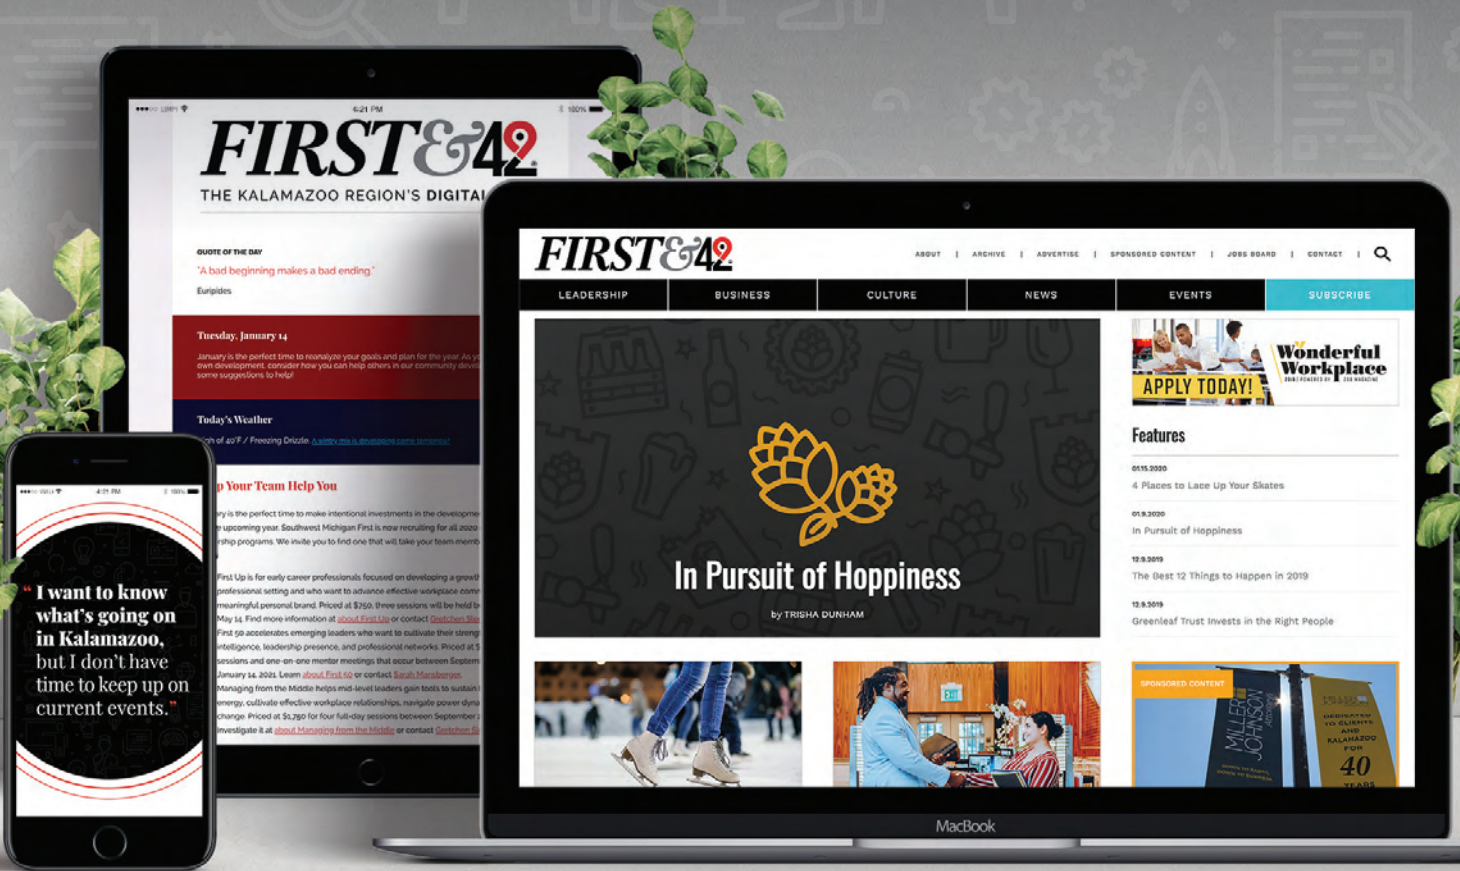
4:21 PM

FIRST&42

THE KALAMAZOO REGION'S DIGITAL

QUOTE OF THE DAY
"A bad beginning makes a bad ending."
Euripides

Tuesday, January 14
January is the perfect time to reanalyze your goals and plan for the year. As yo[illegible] own development, consider how you can help others in our community deve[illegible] some suggestions to help!

Today's Weather
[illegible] of 40°F / Freezing Drizzle. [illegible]

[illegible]p Your Team Help You
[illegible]

" I want to know what's going on in Kalamazoo, but I don't have time to keep up on current events."

FIRST&42

ABOUT | ARCHIVE | ADVERTISE | SPONSORED CONTENT | JOBS BOARD | CONTACT |

LEADERSHIP | BUSINESS | CULTURE | NEWS | EVENTS | SUBSCRIBE

In Pursuit of Hoppiness
by TRISHA DUNHAM

Wonderful Workplace
APPLY TODAY!

Features

01.15.2020
4 Places to Lace Up Your Skates

01.9.2020
In Pursuit of Hoppiness

12.9.2019
The Best 12 Things to Happen in 2019

12.9.2019
Greenleaf Trust Invests in the Right People

SPONSORED CONTENT

MILLER JOHNSON

40 YEARS

MacBook